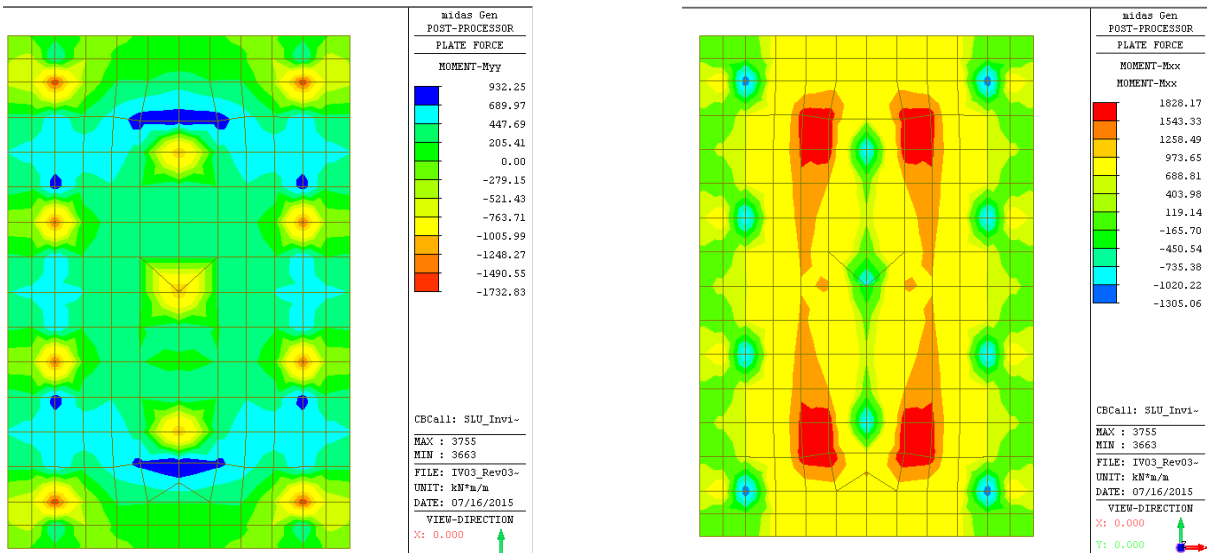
midas Gen
POST-PROCESSOR
PLATE FORCE

MOMENT-Myy

932.25
689.97
447.69
205.41
0.00
-279.15
-521.43
-763.71
-1005.99
-1248.27
-1490.55
-1732.83

CBCall: SLU_Invi~

MAX : 3755
MIN : 3663

FILE: IV03_Rev03~
UNIT: kN*m/m
DATE: 07/16/2015

VIEW-DIRECTION
X: 0.000

midas Gen
POST-PROCESSOR
PLATE FORCE

MOMENT-Mxx
MOMENT-Mxx

1828.17
1543.33
1258.49
973.65
688.81
403.98
119.14
-165.70
-450.54
-735.38
-1020.22
-1305.06

CBCall: SLU_Invi~

MAX : 3755
MIN : 3663

FILE: IV03_Rev03~
UNIT: kN*m/m
DATE: 07/16/2015

VIEW-DIRECTION
X: 0.000
Y: 0.000